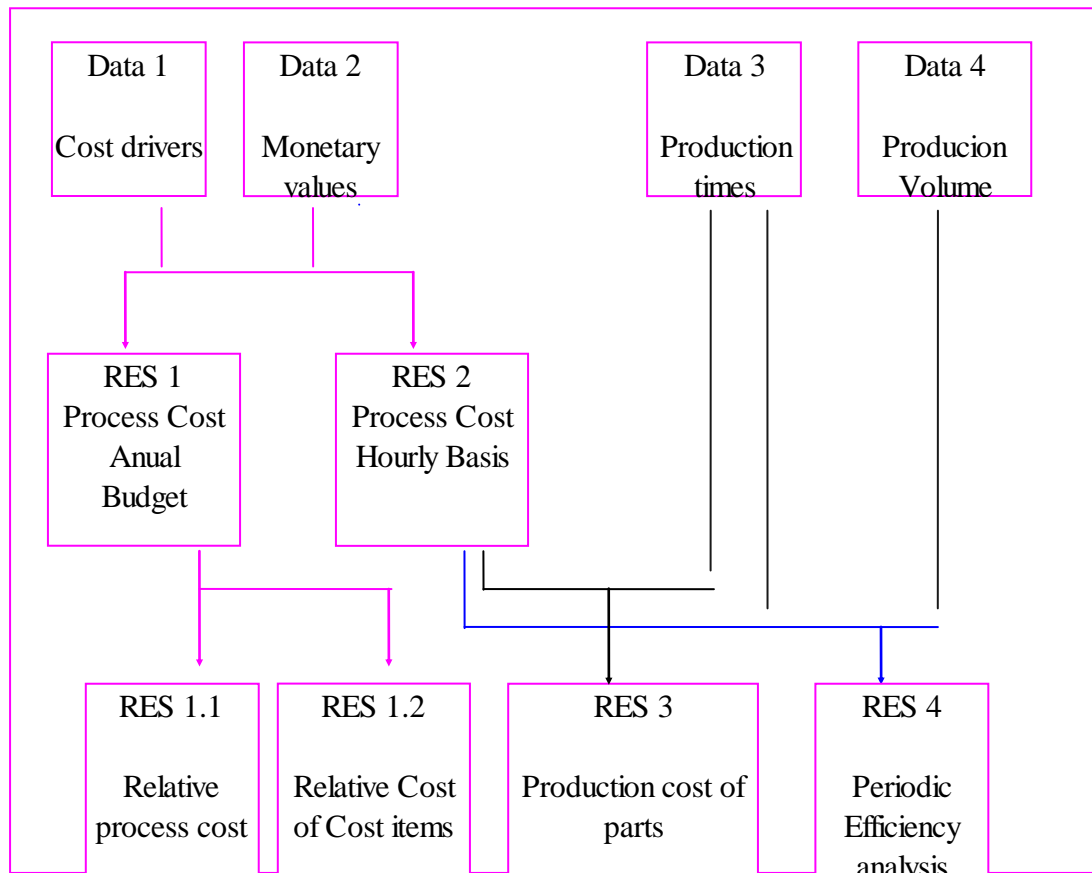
Data 1

Cost drivers

Data 2

Monetary values

Data 3

Production times

Data 4

Producion Volume

RES 1
Process Cost
Anual
Budget

RES 2
Process Cost
Hourly Basis

RES 1.1

Relative process cost

RES 1.2

Relative Cost of Cost items

RES 3

Production cost of parts

RES 4

Periodic Efficiency analysis